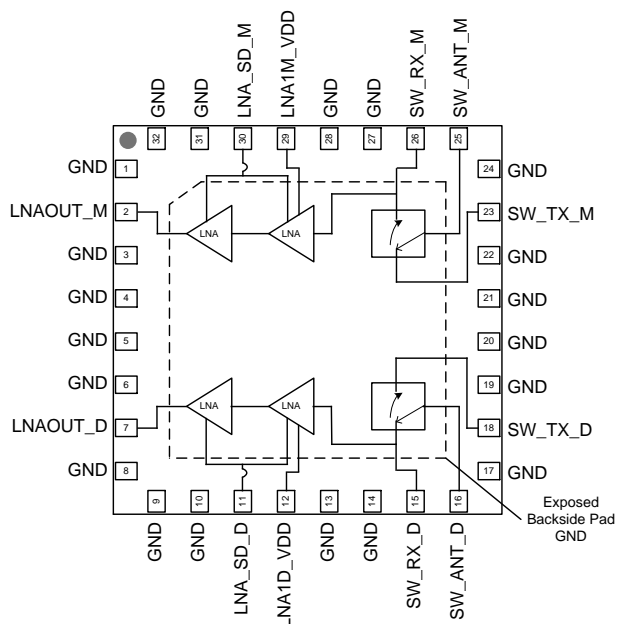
GND 32
GND 31
LNA_SD_M 30
LNA1M_VDD 29
GND 28
GND 27
SW_RX_M 26
SW_ANT_M 25

GND 1
LNAOUT_M 2
GND 3
GND 4
GND 5
GND 6
LNAOUT_D 7
GND 8

LNA
LNA
LNA
LNA

24 GND
23 SW_TX_M
22 GND
21 GND
20 GND
19 GND
18 SW_TX_D
17 GND

9 GND
10 GND
11 LNA_SD_D
12 LNA1D_VDD
13 GND
14 GND
15 SW_RX_D
16 SW_ANT_D

Exposed Backside Pad GND